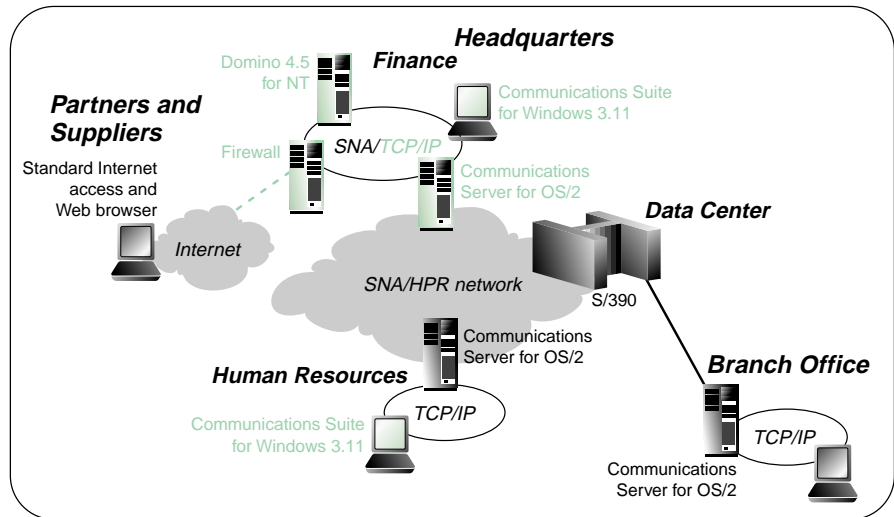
Headquarters

Finance

Domino 4.5 for NT

Communications Suite for Windows 3.11

Partners and Suppliers

Firewall

SNA/TCP/IP

Communications Server for OS/2

Standard Internet access and Web browser

Data Center

Internet

SNA/HPR network

S/390

Communications Server for OS/2

Human Resources

Branch Office

TCP/IP

TCP/IP

Communications Suite for Windows 3.11

Communications Server for OS/2